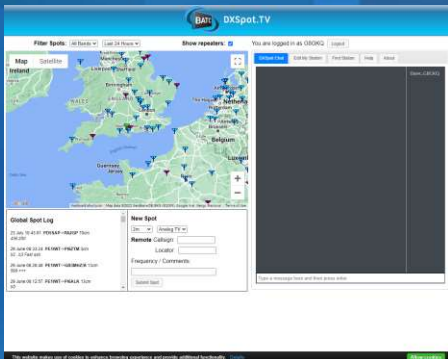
BATC DXSpot.TV

Filter Spots: All Bands Last 24 Hours Show repeaters:

You are logged in as G8GKQ Logout

Map Satellite

Ireland

Belgium

Guernsey

Jersey

Luxem

Google Keyboard shortcuts Map data ©2022 GeoBasis-DE/BKG (©2009), Google Inst. Geogr. Nacional Terms of Use

DXSpot Chat Edit My Station Find Station Help About

Users: G8GKQ

Type a message here and then press enter

Global Spot Log

25 June 16:43:51 PE1NAF→ON2GP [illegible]

26 June 08:13:24 PE1NIT→PA2YM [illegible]

26 June 08:28:38 PE1NIT→G8GMAZ/X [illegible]

26 June 08:12:57 PE1NIT→PA4LA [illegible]

New Spot

2m Analog TV

Remote Callsign:

Locator:

Frequency / Comments:

Submit Spot

This website makes use of cookies to enhance browsing experience and provide additional functionality. Details

Allow cookies